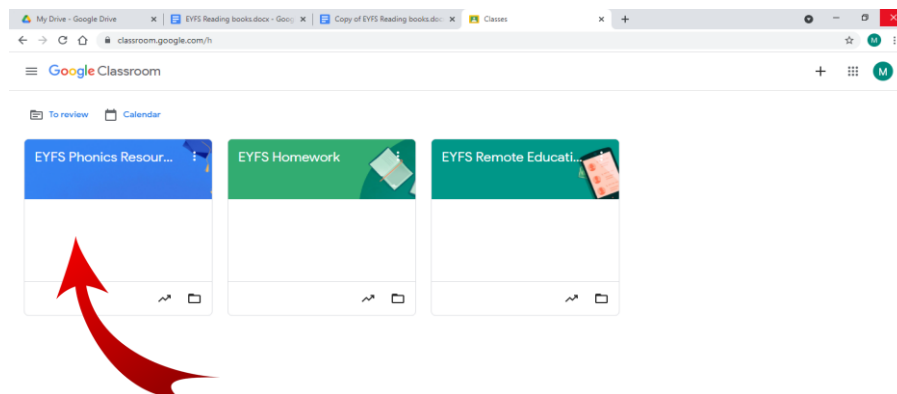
My Drive - Google Drive ×
EYFS Reading books.docx - Goog ×
Copy of EYFS Reading books.doc ×
Classes ×
+

classroom.google.com/h

M

Google Classroom

+

M

To review
Calendar

EYFS Phonics Resour...

EYFS Homework

EYFS Remote Educati...